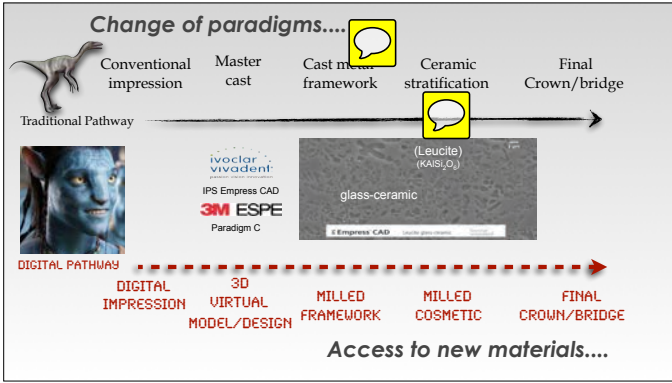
Change of paradigms....

Conventional impression

Master cast

Cast metal framework

Ceramic stratification

Final Crown/bridge

Traditional Pathway

ivoclar vivadent

passion vision innovation

IPS Empress CAD

3M ESPE

Paradigm C

(Leucite) $(KAlSi_2O_6)$

glass-ceramic

Empress CAD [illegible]

DIGITAL PATHWAY

DIGITAL IMPRESSION

3D VIRTUAL MODEL/DESIGN

MILLED FRAMEWORK

MILLED COSMETIC

FINAL CROWN/BRIDGE

Access to new materials....